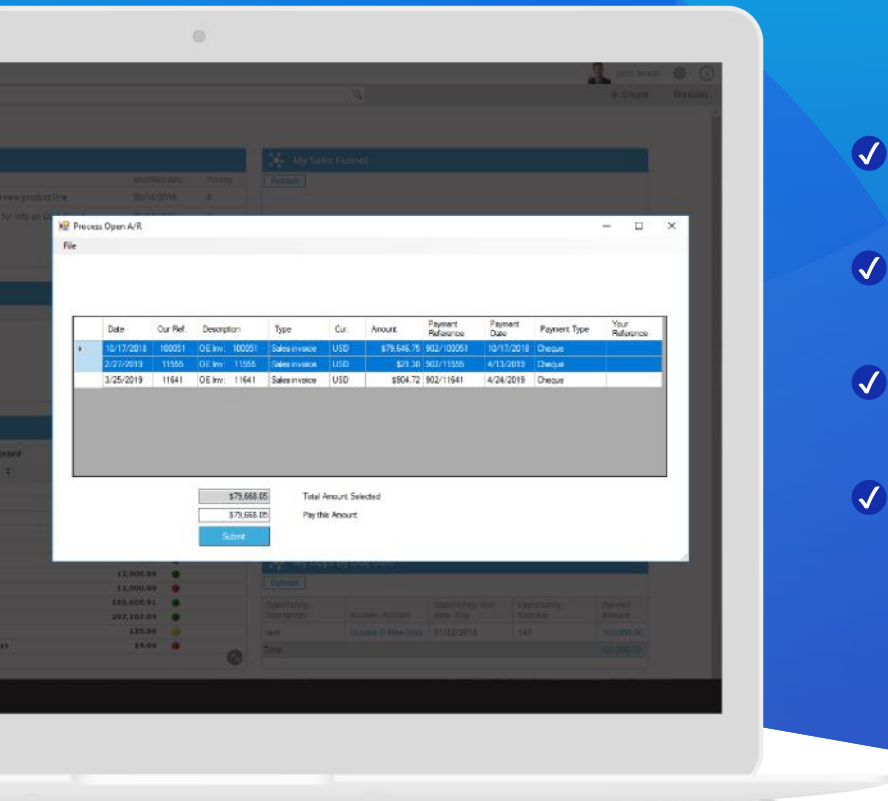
Process Open A/R

File

| | Date | Our Ref. | Description | Type | Cur. | Amount | Payment Reference | Payment Date | Payment Type | Your Reference |
|---|---|---|---|---|---|---|---|---|---|---|
| ▸ | 10/17/2018 | 100051 | OE Inv: 100051 | Sales invoice | USD | $79,646.75 | 902/100051 | 10/17/2018 | Cheque | |
| | 2/27/2019 | 11555 | OE Inv: 11555 | Sales invoice | USD | $21.30 | 902/11555 | 4/13/2019 | Cheque | |
| | 3/25/2019 | 11641 | OE Inv: 11641 | Sales invoice | USD | $904.72 | 902/11641 | 4/24/2019 | Cheque | |

$79,668.05 Total Amount Selected

$79,668.05 Pay this Amount

Submit

My Sales Funnel

Refresh

Create

Modules